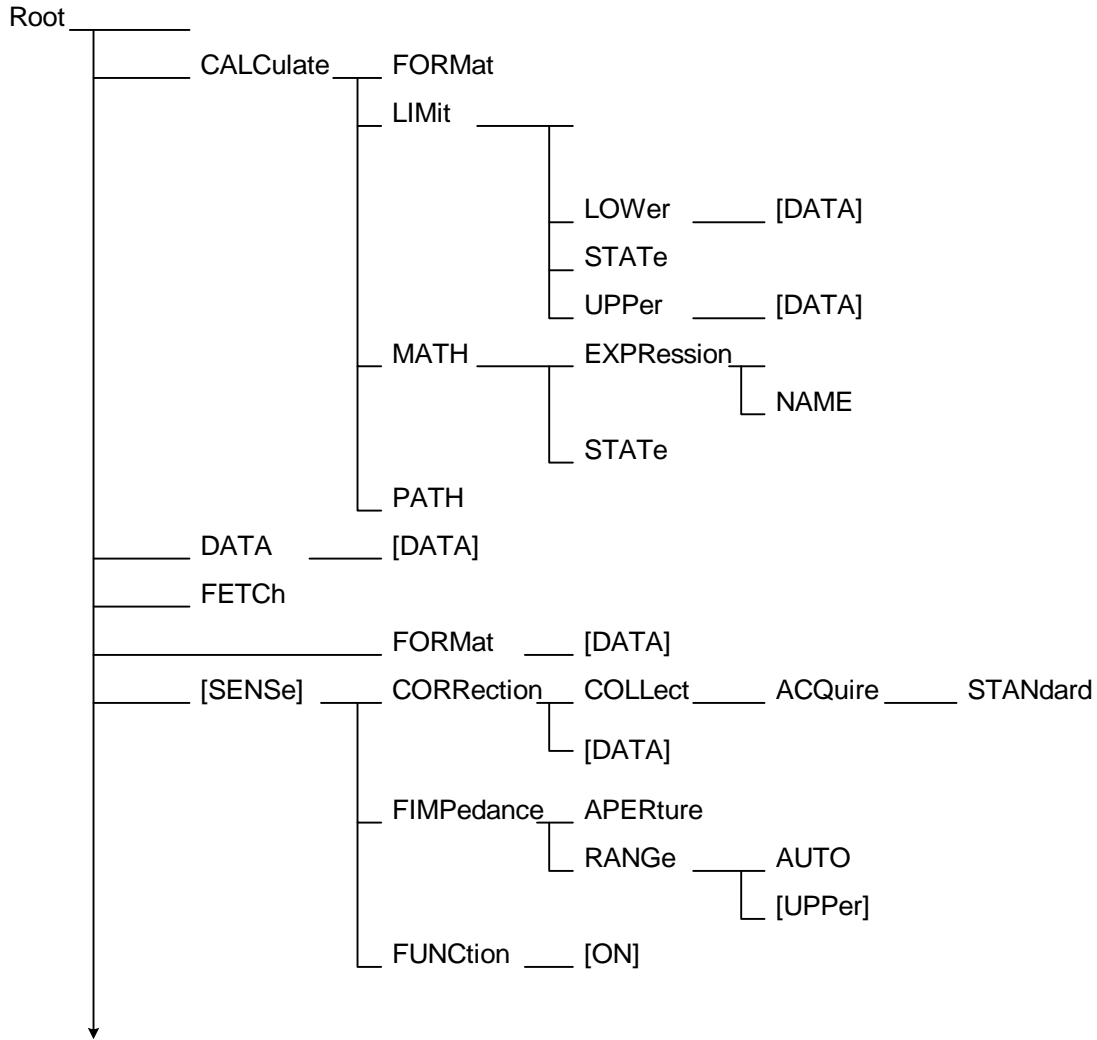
Root
CALCulate
FORMat
LIMit
LOWer
[DATA]
STATe
UPPer
[DATA]
MATH
EXPRession
NAME
STATe
PATH
DATA
[DATA]
FETCh
FORMat
[DATA]
[SENSe]
CORRection
COLLect
ACQuire
STANdard
[DATA]
FIMPedance
APERture
RANGe
AUTO
[UPPer]
FUNCtion
[ON]